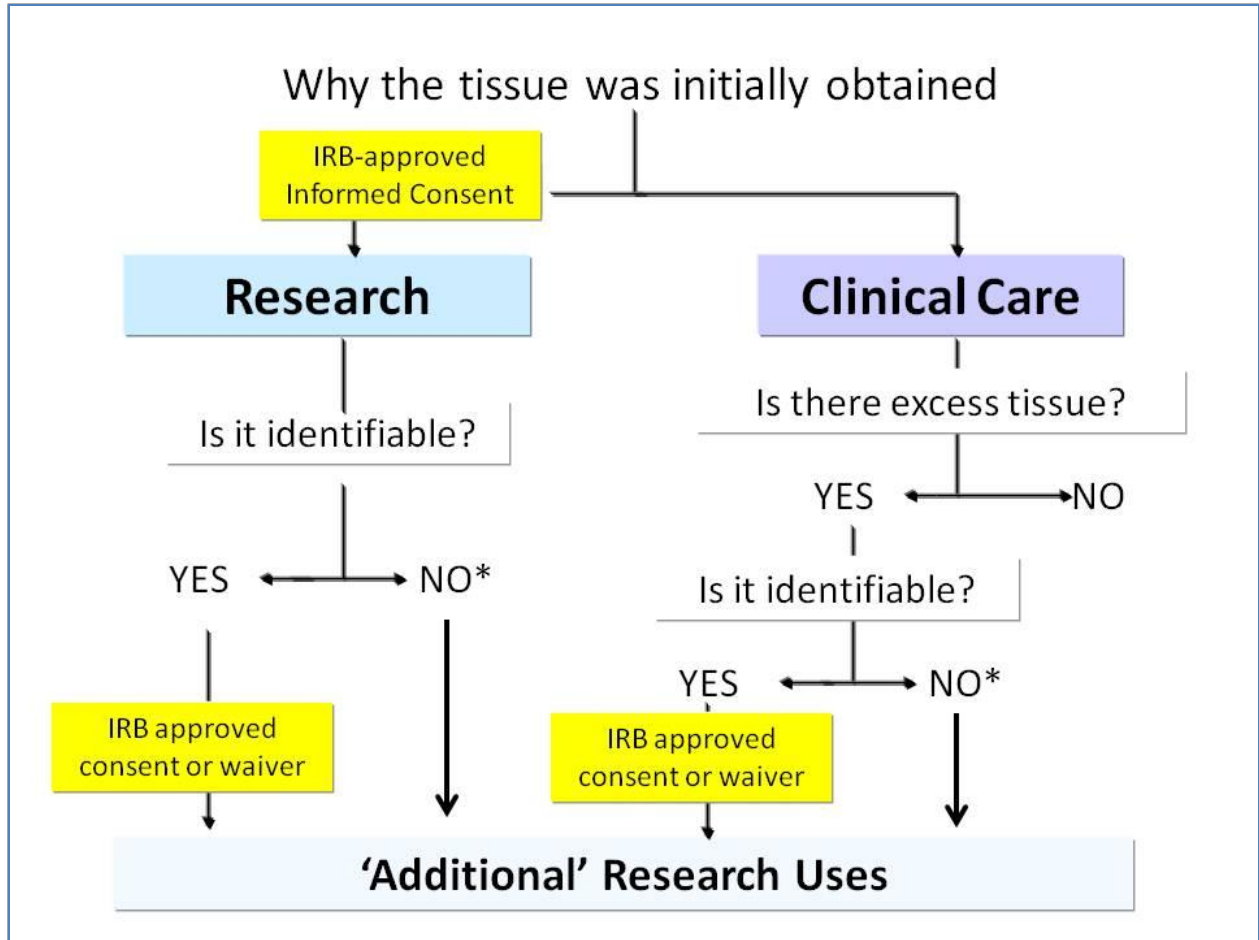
Why the tissue was initially obtained

IRB-approved Informed Consent

Research

Clinical Care

Is it identifiable?

Is there excess tissue?

YES

NO

YES

NO*

Is it identifiable?

YES

NO*

IRB approved consent or waiver

IRB approved consent or waiver

'Additional' Research Uses